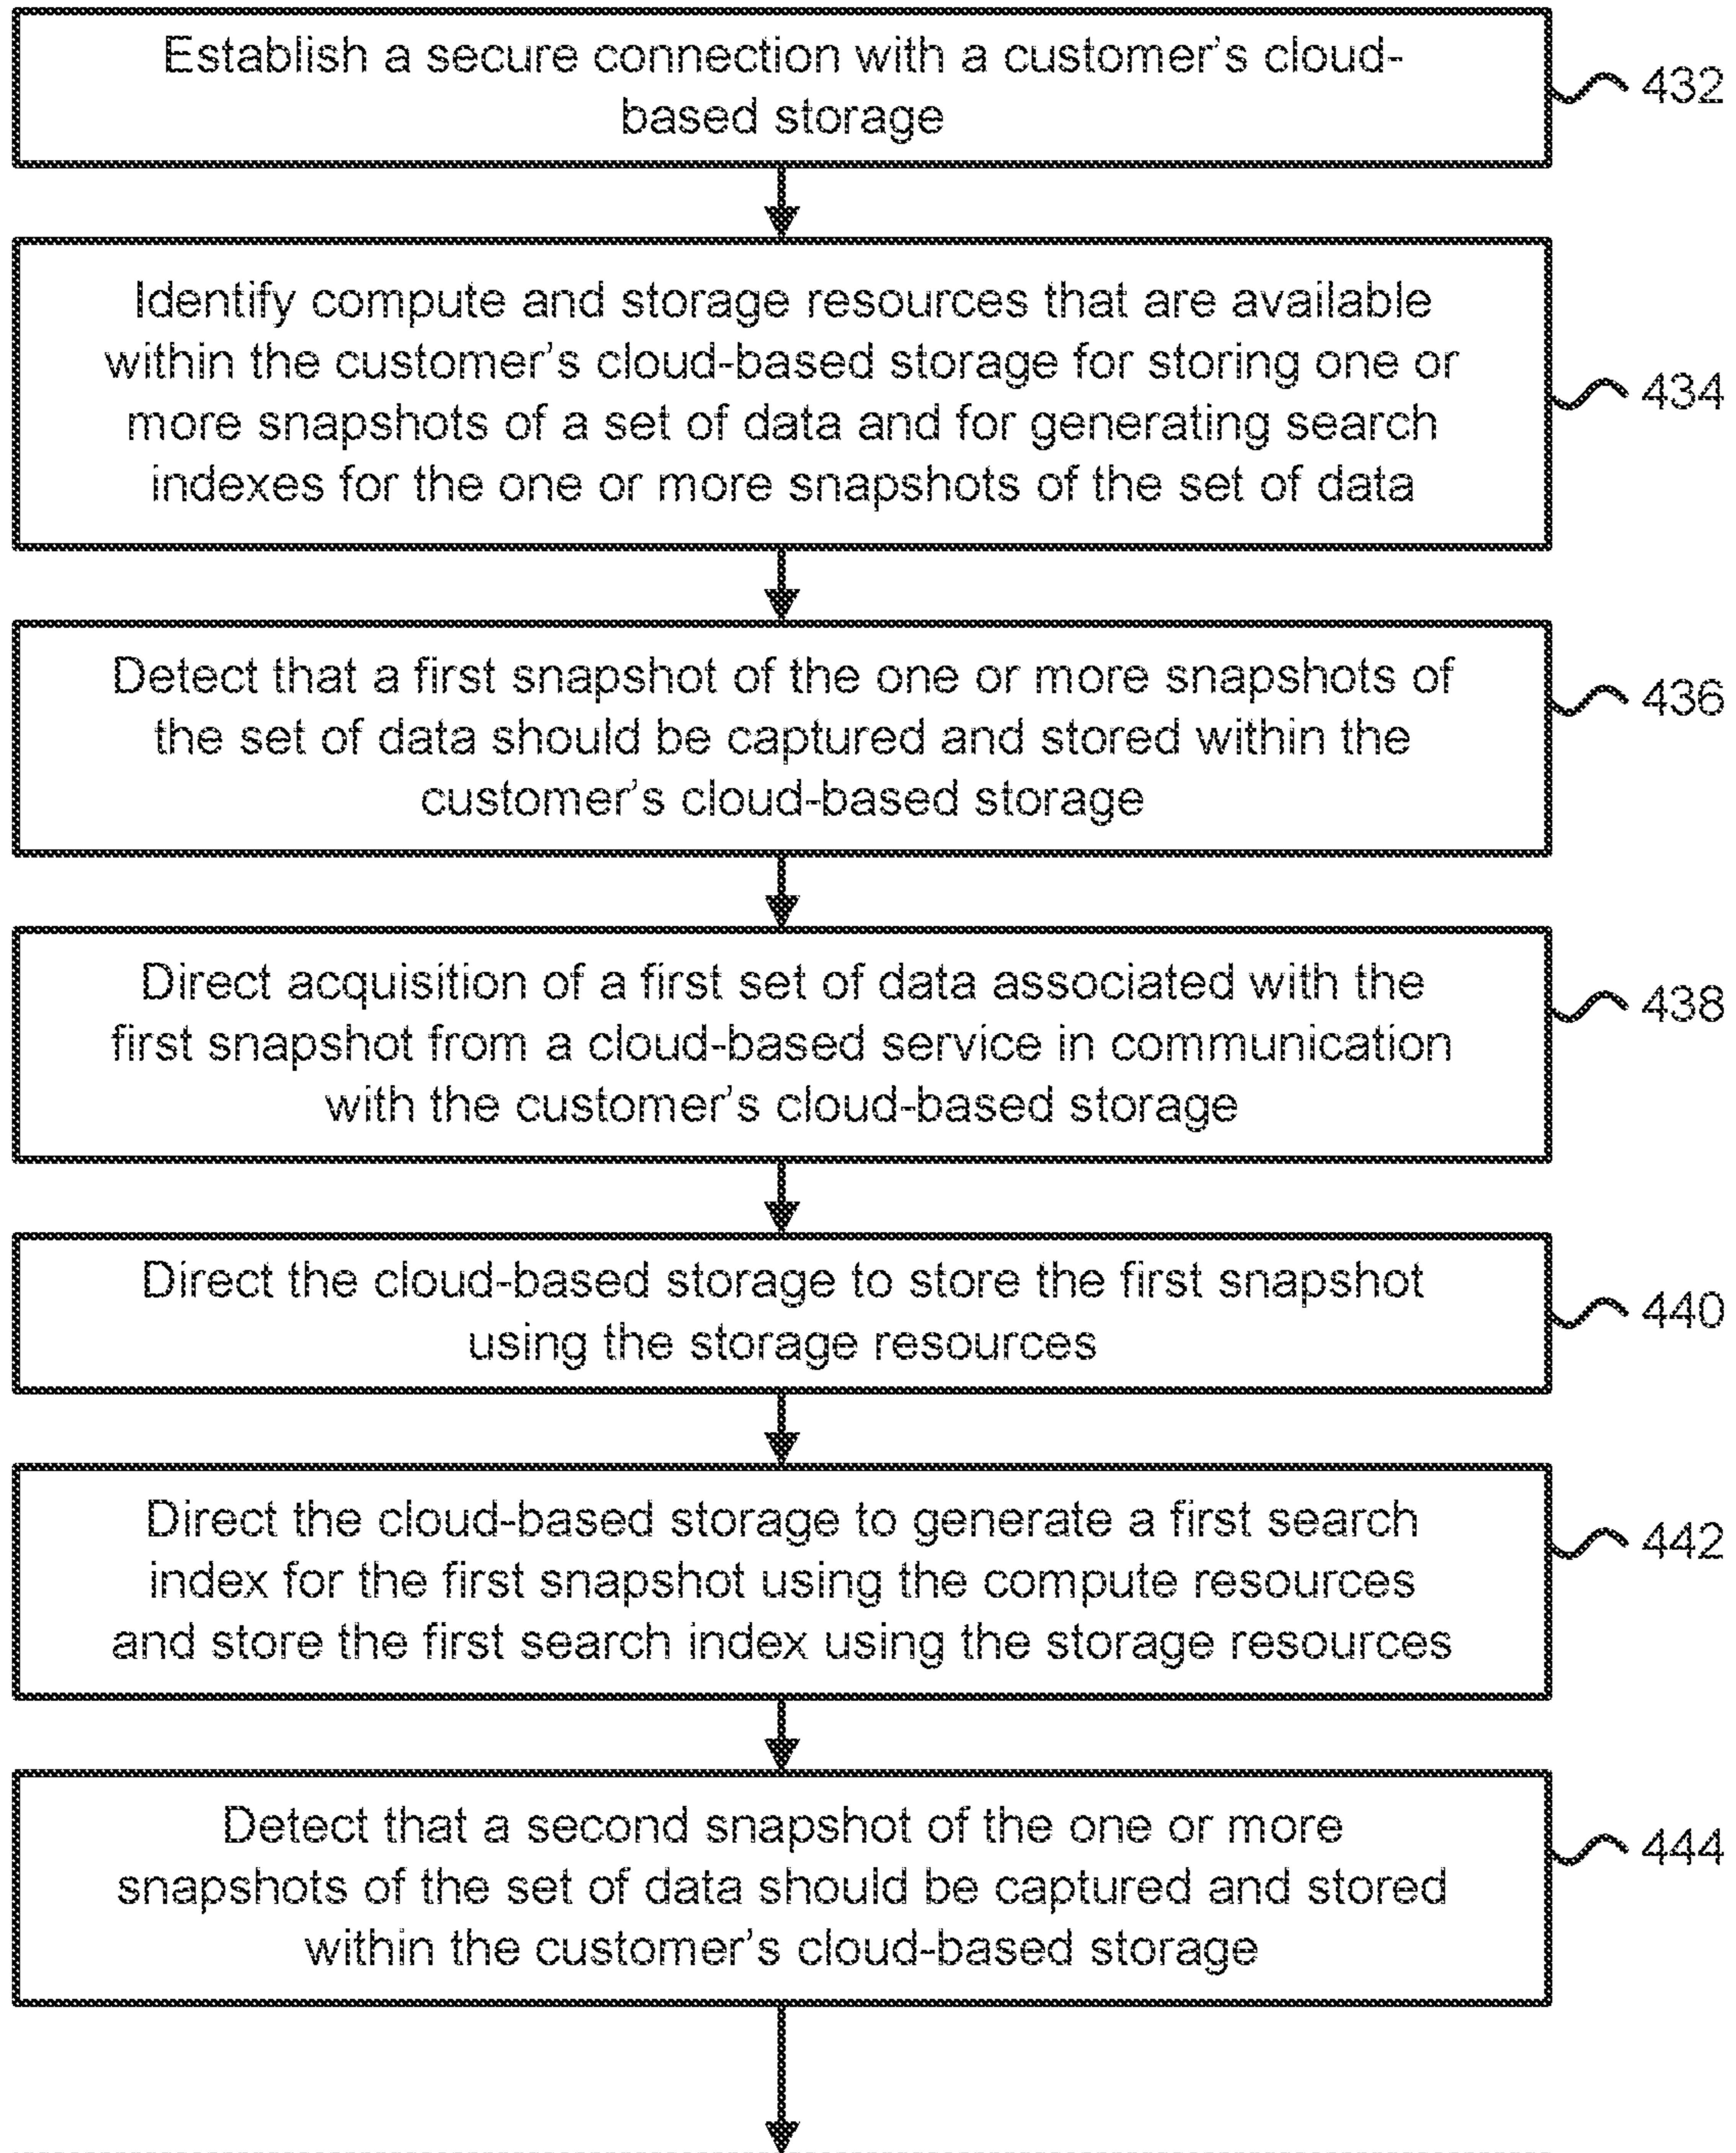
Establish a secure connection with a customer's cloud-based storage

432

Identify compute and storage resources that are available within the customer's cloud-based storage for storing one or more snapshots of a set of data and for generating search indexes for the one or more snapshots of the set of data

434

Detect that a first snapshot of the one or more snapshots of the set of data should be captured and stored within the customer's cloud-based storage

436

Direct acquisition of a first set of data associated with the first snapshot from a cloud-based service in communication with the customer's cloud-based storage

438

Direct the cloud-based storage to store the first snapshot using the storage resources

440

Direct the cloud-based storage to generate a first search index for the first snapshot using the compute resources and store the first search index using the storage resources

442

Detect that a second snapshot of the one or more snapshots of the set of data should be captured and stored within the customer's cloud-based storage

444